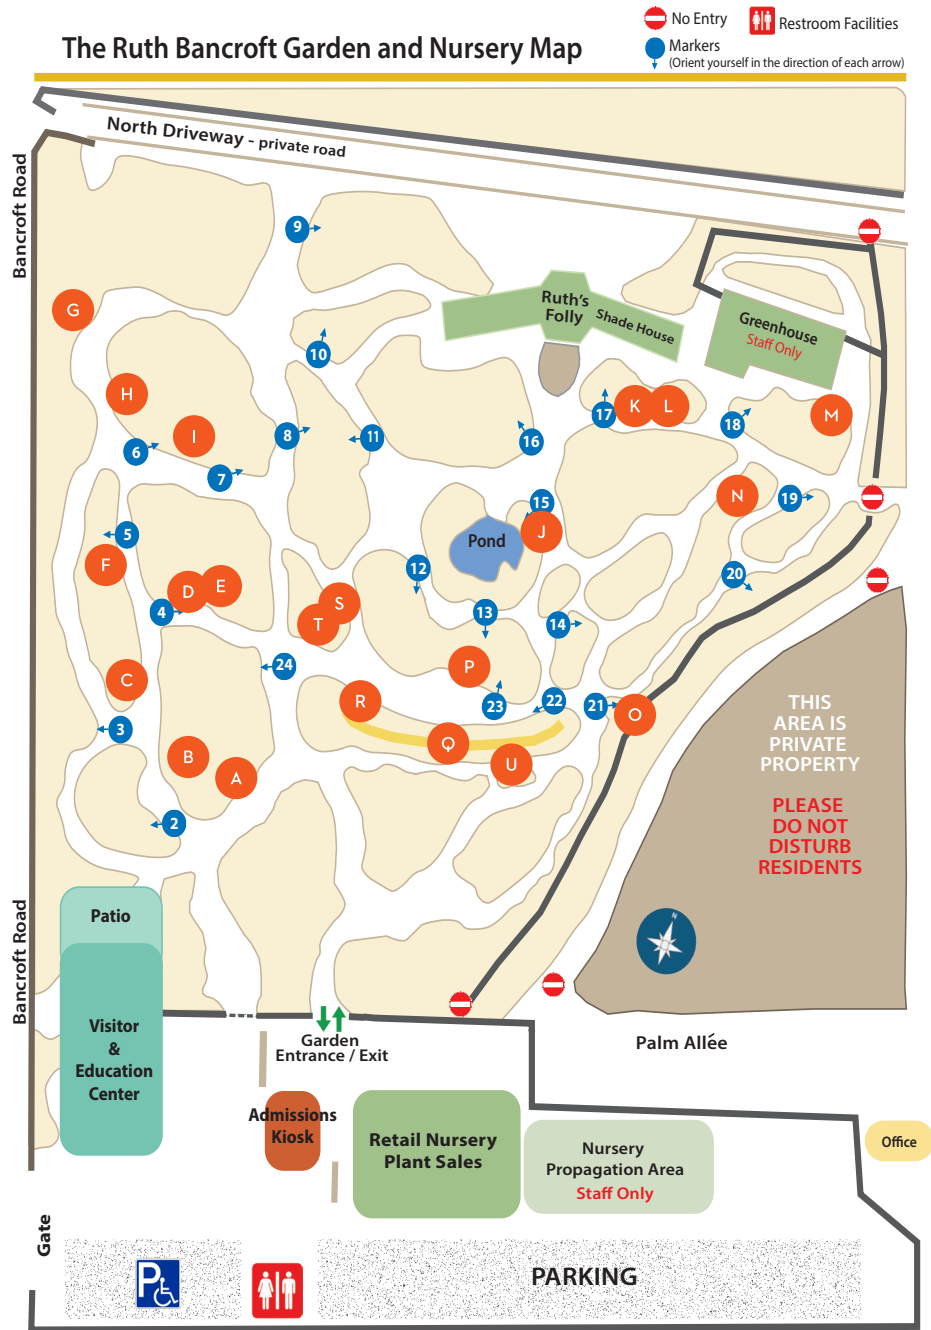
The Ruth Bancroft Garden and Nursery Map

No Entry
Restroom Facilities
Markers
(Orient yourself in the direction of each arrow)

North Driveway - private road

Bancroft Road

Ruth's Folly
Shade House
Greenhouse
Staff Only

G
H
I
K
L
M
N
J
F
D
E
S
T
C
P
R
Q
U
O
B
A

9
10
8
11
16
17
18
6
7
15
19
5
12
20
4
13
14
24
22
21
23
3
2

Pond

THIS AREA IS PRIVATE PROPERTY

PLEASE DO NOT DISTURB RESIDENTS

Bancroft Road

Patio

Visitor & Education Center

Garden Entrance / Exit

Palm Allée

Admissions Kiosk

Retail Nursery Plant Sales

Nursery Propagation Area
Staff Only

Office

Gate

PARKING